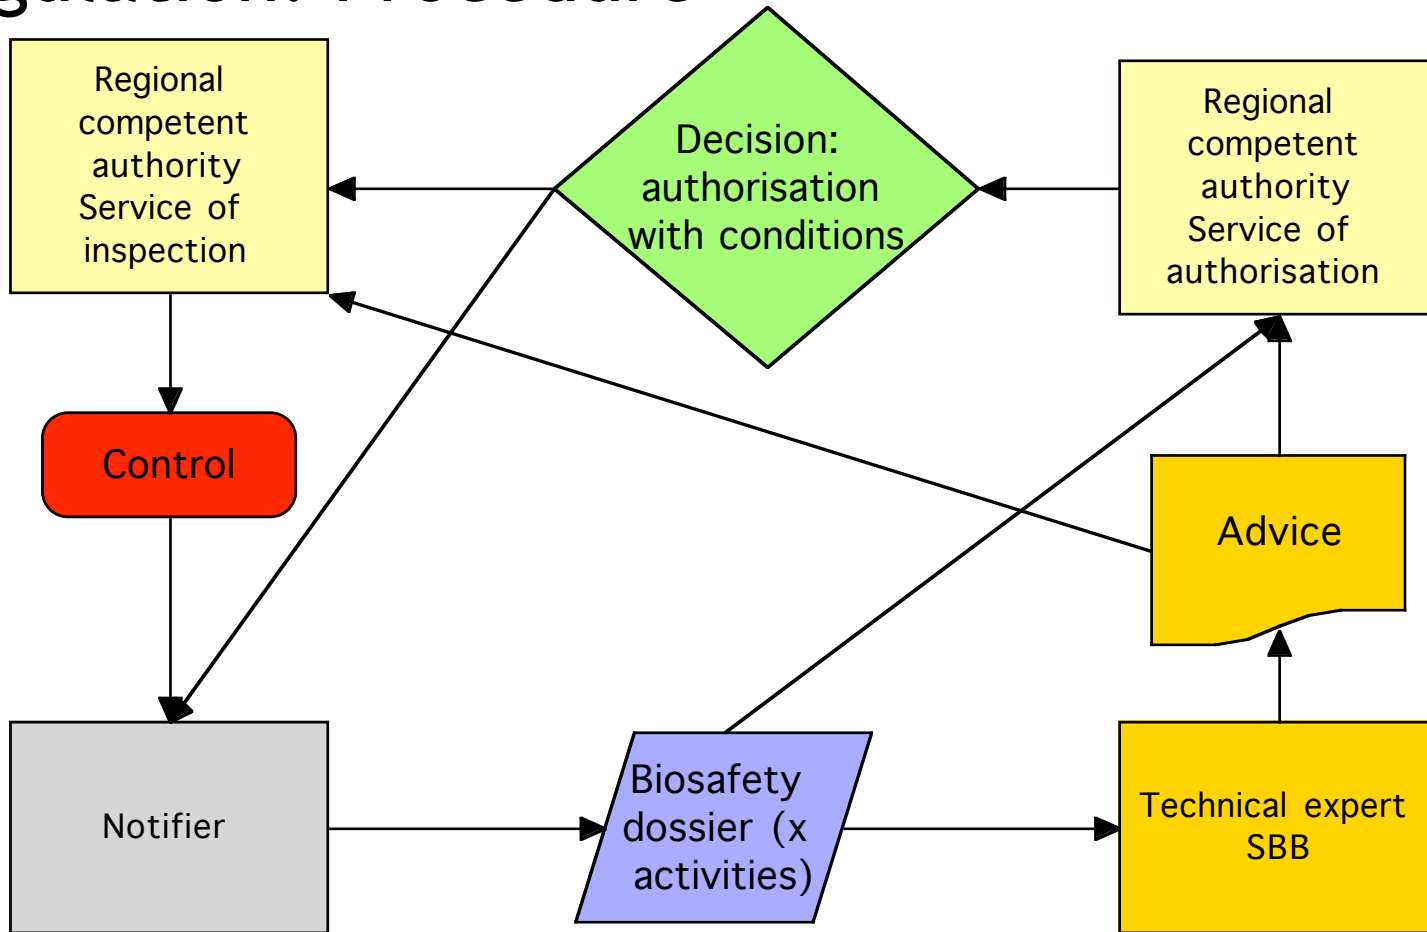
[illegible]

Regional competent authority Service of inspection

Decision: authorisation with conditions

Regional competent authority Service of authorisation

Control

Advice

Notifier

Biosafety dossier (x activities)

Technical expert SBB